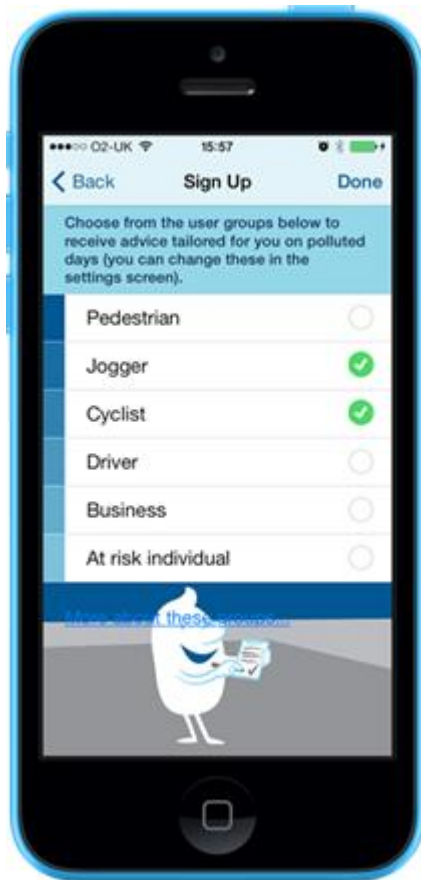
●●●○○ O2-UK 15:57

< Back Sign Up Done

Choose from the user groups below to receive advice tailored for you on polluted days (you can change these in the settings screen).

Pedestrian

Jogger

Cyclist

Driver

Business

At risk individual

More about these groups